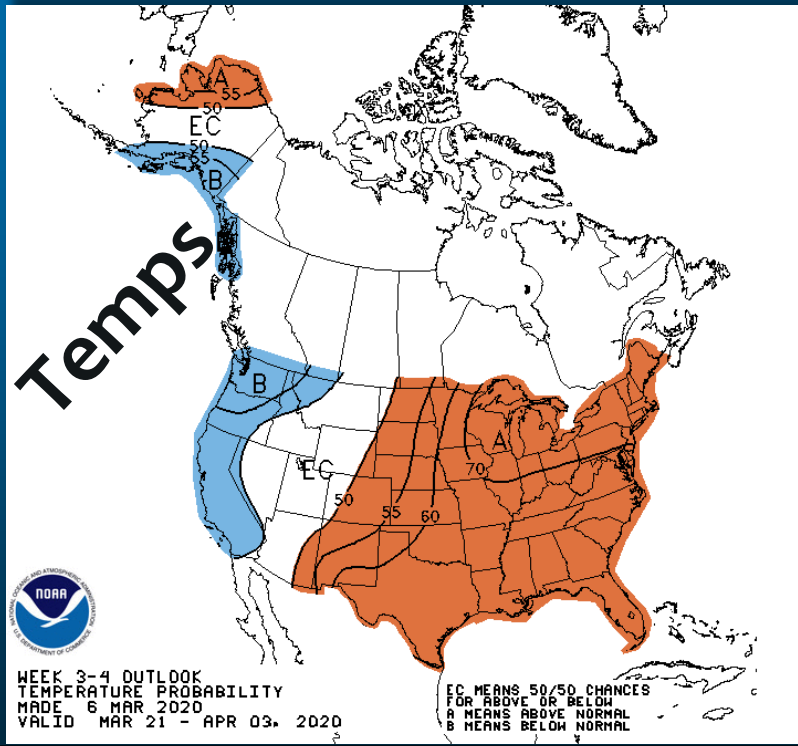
Temps

A
55
50
EC
50
55
B
B
EC
50
55
60
A
70

NOAA
NATIONAL OCEANIC AND ATMOSPHERIC ADMINISTRATION
U.S. DEPARTMENT OF COMMERCE

WEEK 3-4 OUTLOOK
TEMPERATURE PROBABILITY
MADE 6 MAR 2020
VALID MAR 21 - APR 03, 2020

EC MEANS 50/50 CHANCES
FOR ABOVE OR BELOW
A MEANS ABOVE NORMAL
B MEANS BELOW NORMAL